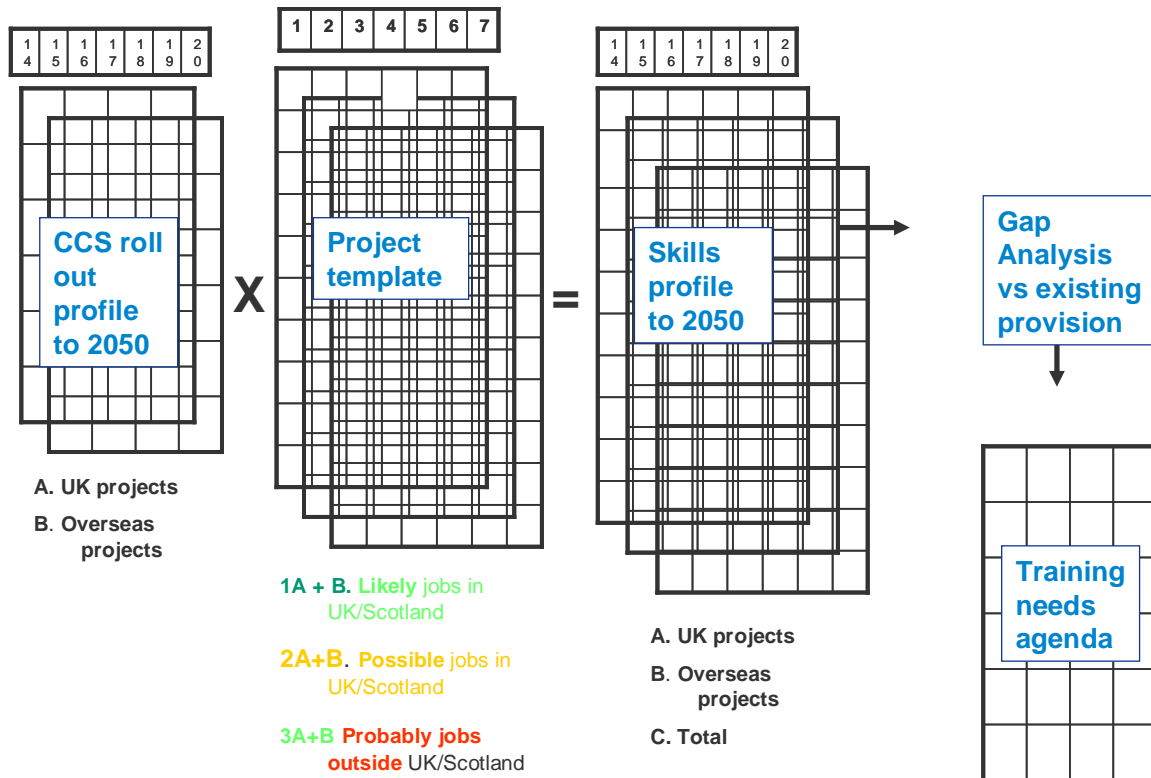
| 1 4 | 1 5 | 1 6 | 1 7 | 1 8 | 1 9 | 2 0 |
|---|---|---|---|---|---|---|

CCS roll out profile to 2050

A. UK projects

B. Overseas projects

X

| 1 | 2 | 3 | 4 | 5 | 6 | 7 |
|---|---|---|---|---|---|---|

Project template

1A + B. Likely jobs in UK/Scotland

2A+B. Possible jobs in UK/Scotland

3A+B Probably jobs outside UK/Scotland

=

| 1 4 | 1 5 | 1 6 | 1 7 | 1 8 | 1 9 | 2 0 |
|---|---|---|---|---|---|---|

Skills profile to 2050

A. UK projects

B. Overseas projects

C. Total

Gap Analysis vs existing provision

Training needs agenda